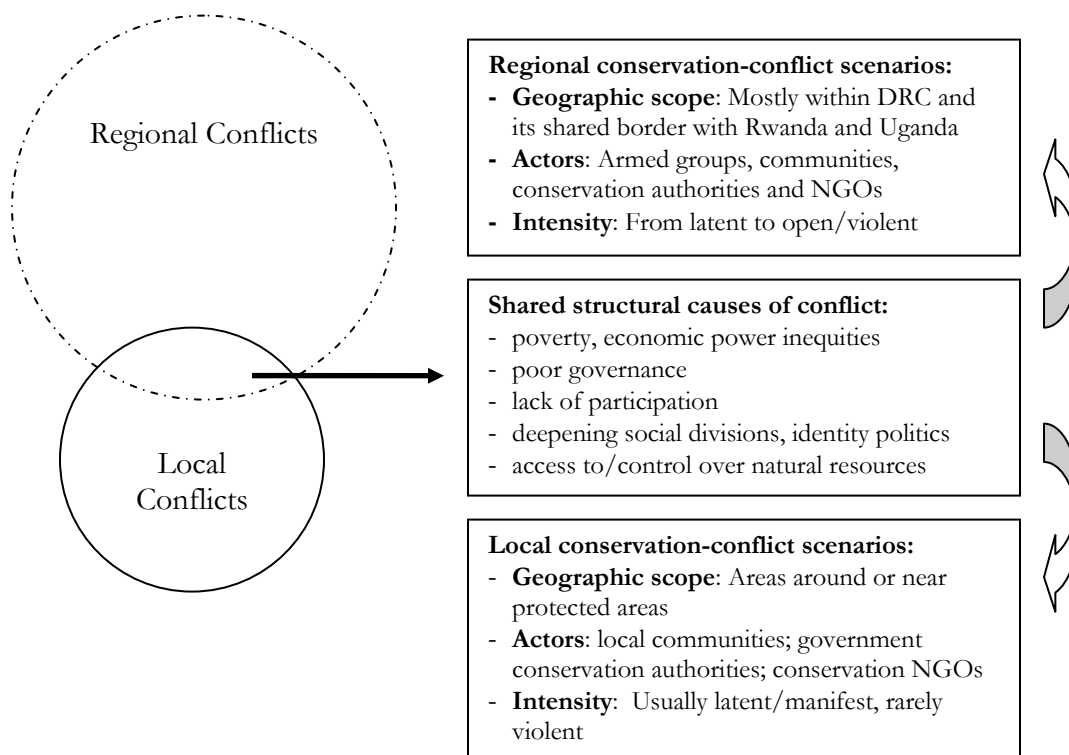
Regional Conflicts

Local Conflicts

**Regional conservation-conflict scenarios:**
- **Geographic scope**: Mostly within DRC and its shared border with Rwanda and Uganda
- **Actors**: Armed groups, communities, conservation authorities and NGOs
- **Intensity**: From latent to open/violent

**Shared structural causes of conflict:**
- poverty, economic power inequities
- poor governance
- lack of participation
- deepening social divisions, identity politics
- access to/control over natural resources

**Local conservation-conflict scenarios:**
- **Geographic scope**: Areas around or near protected areas
- **Actors**: local communities; government conservation authorities; conservation NGOs
- **Intensity**: Usually latent/manifest, rarely violent